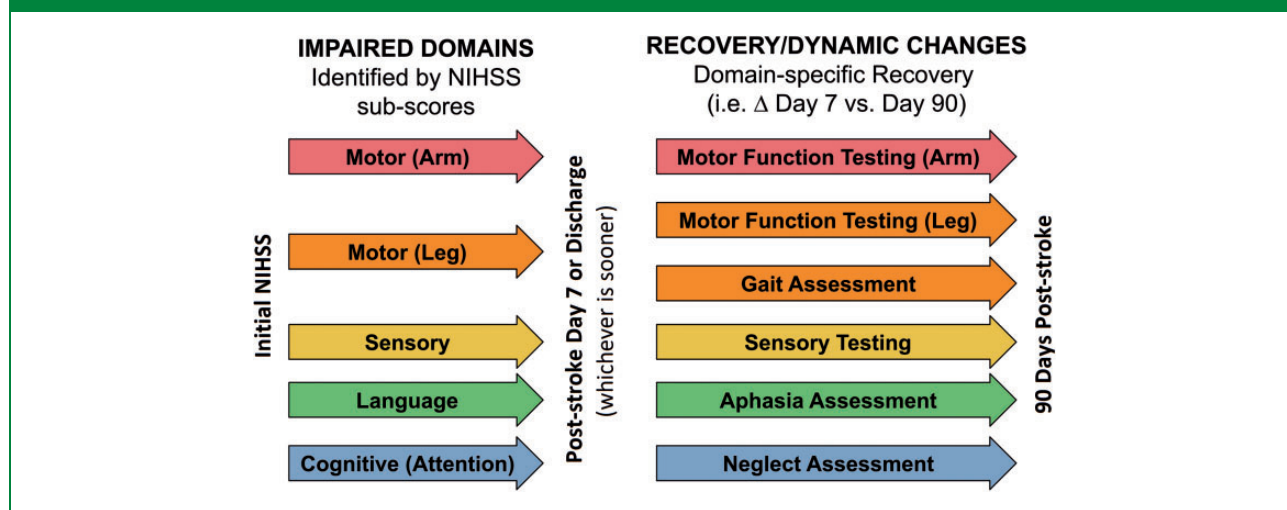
IMPAIRED DOMAINS
Identified by NIHSS sub-scores

RECOVERY/DYNAMIC CHANGES
Domain-specific Recovery
(i.e. $\Delta$ Day 7 vs. Day 90)

Initial NIHSS

Motor (Arm)

Motor (Leg)

Sensory

Language

Cognitive (Attention)

Post-stroke Day 7 or Discharge
(whichever is sooner)

Motor Function Testing (Arm)

Motor Function Testing (Leg)

Gait Assessment

Sensory Testing

Aphasia Assessment

Neglect Assessment

90 Days Post-stroke